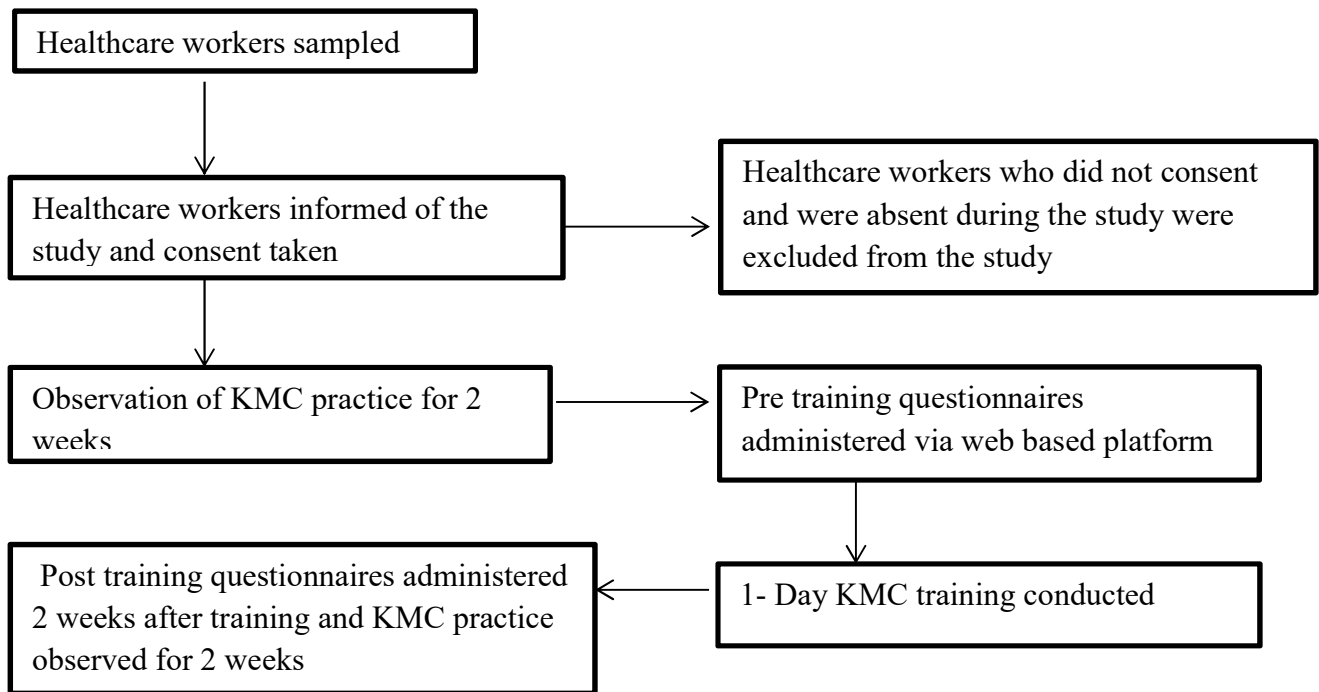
Healthcare workers sampled

Healthcare workers informed of the study and consent taken

Healthcare workers who did not consent and were absent during the study were excluded from the study

Observation of KMC practice for 2 weeks

Pre training questionnaires administered via web based platform

1- Day KMC training conducted

Post training questionnaires administered 2 weeks after training and KMC practice observed for 2 weeks